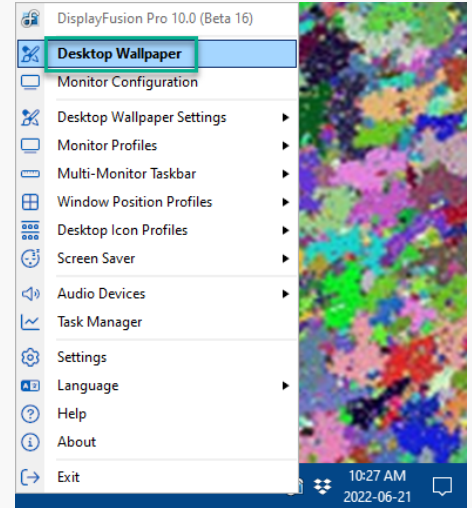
DisplayFusion Pro 10.0 (Beta 16)

Desktop Wallpaper

Monitor Configuration

Desktop Wallpaper Settings

Monitor Profiles

Multi-Monitor Taskbar

Window Position Profiles

Desktop Icon Profiles

Screen Saver

Audio Devices

Task Manager

Settings

Language

Help

About

Exit

10:27 AM
2022-06-21